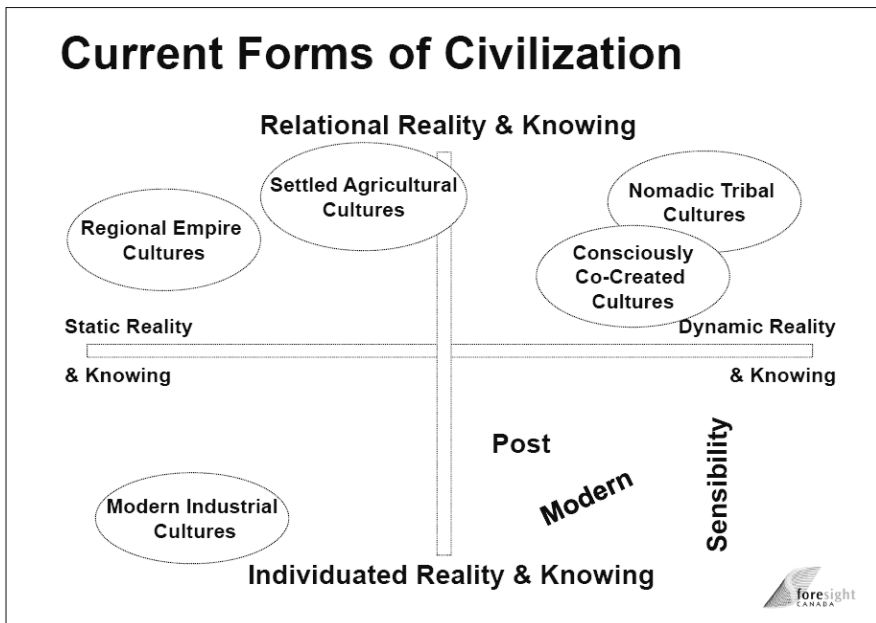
Current Forms of Civilization

Relational Reality & Knowing

Settled Agricultural Cultures

Regional Empire Cultures

Nomadic Tribal Cultures

Consciously Co-Created Cultures

Static Reality & Knowing

Dynamic Reality & Knowing

Post

Modern

Sensibility

Modern Industrial Cultures

Individuated Reality & Knowing

foresight CANADA